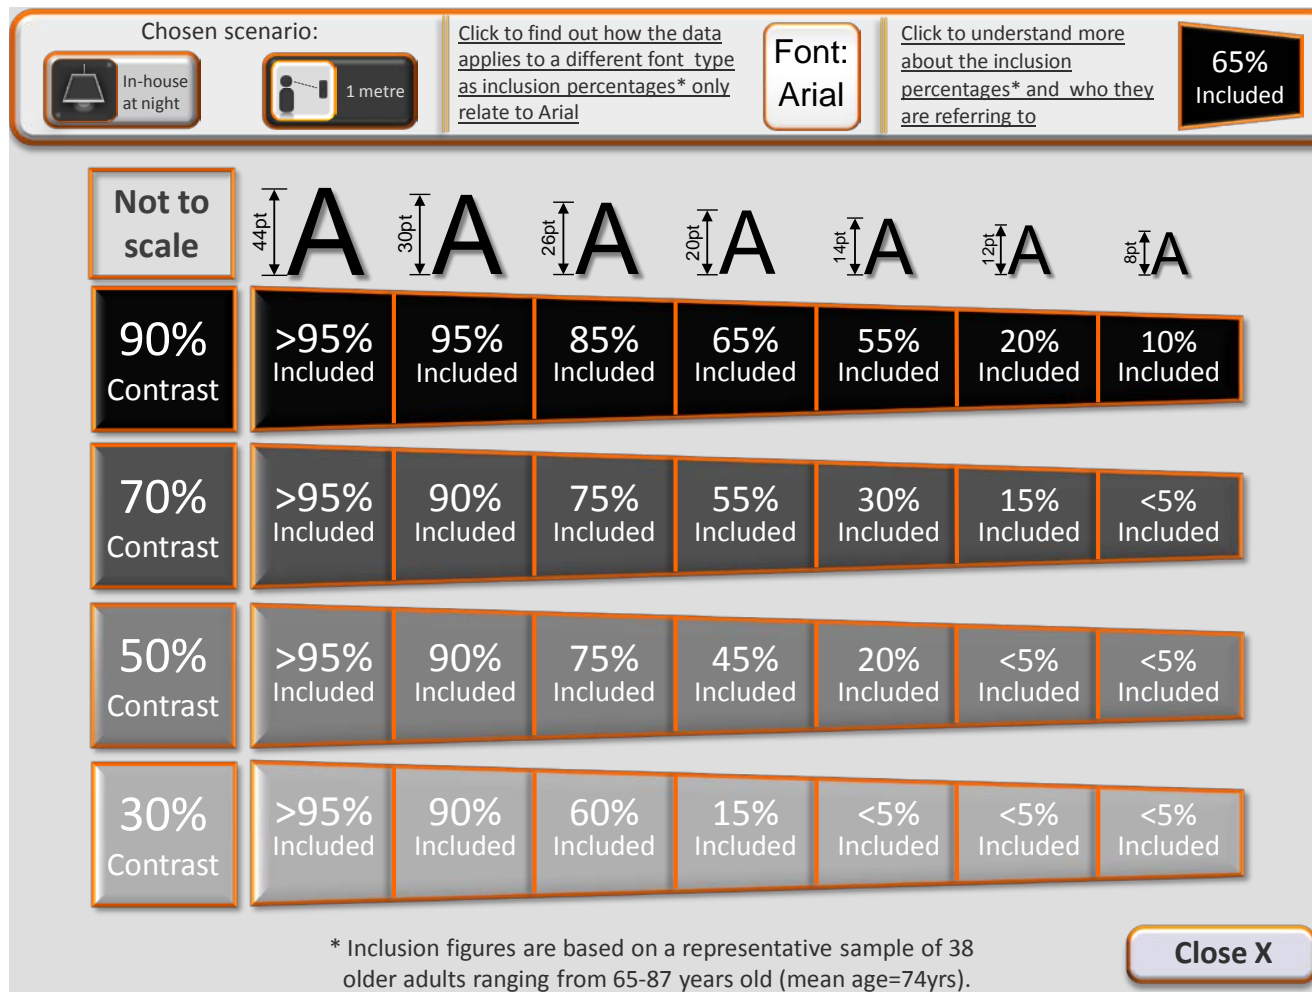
Chosen scenario:

In-house at night

1 metre

Click to find out how the data applies to a different font type as inclusion percentages* only relate to Arial

Font: Arial

Click to understand more about the inclusion percentages* and who they are referring to

65% Included

| Not to scale | 44pt A | 30pt A | 26pt A | 20pt A | 14pt A | 12pt A | 8pt A |
|---|---|---|---|---|---|---|---|
| 90% Contrast | >95% Included | 95% Included | 85% Included | 65% Included | 55% Included | 20% Included | 10% Included |
| 70% Contrast | >95% Included | 90% Included | 75% Included | 55% Included | 30% Included | 15% Included | <5% Included |
| 50% Contrast | >95% Included | 90% Included | 75% Included | 45% Included | 20% Included | <5% Included | <5% Included |
| 30% Contrast | >95% Included | 90% Included | 60% Included | 15% Included | <5% Included | <5% Included | <5% Included |

* Inclusion figures are based on a representative sample of 38 older adults ranging from 65-87 years old (mean age=74yrs).

Close X